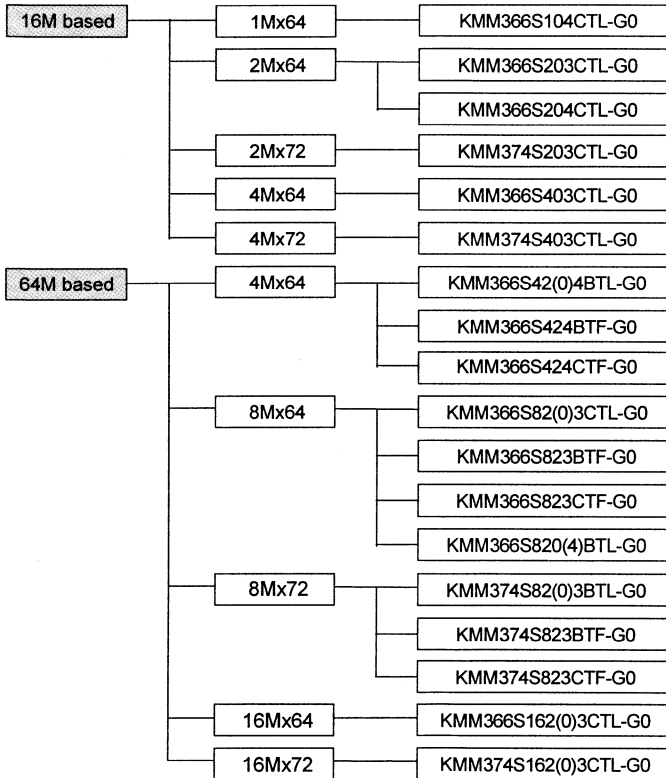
16M based

1Mx64
KMM366S104CTL-G0

2Mx64
KMM366S203CTL-G0
KMM366S204CTL-G0

2Mx72
KMM374S203CTL-G0

4Mx64
KMM366S403CTL-G0

4Mx72
KMM374S403CTL-G0

64M based

4Mx64
KMM366S42(0)4BTL-G0
KMM366S424BTF-G0
KMM366S424CTF-G0

8Mx64
KMM366S82(0)3CTL-G0
KMM366S823BTF-G0
KMM366S823CTF-G0
KMM366S820(4)BTL-G0

8Mx72
KMM374S82(0)3BTL-G0
KMM374S823BTF-G0
KMM374S823CTF-G0

16Mx64
KMM366S162(0)3CTL-G0

16Mx72
KMM374S162(0)3CTL-G0